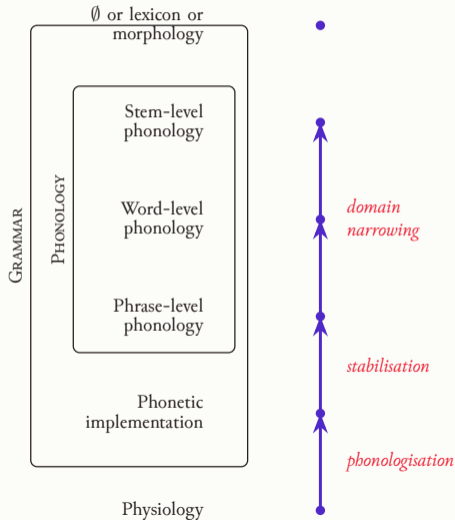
$\emptyset$ or lexicon or morphology

Grammar

Phonology

Stem-level phonology

Word-level phonology

Phrase-level phonology

Phonetic implementation

Physiology

domain narrowing

stabilisation

phonologisation